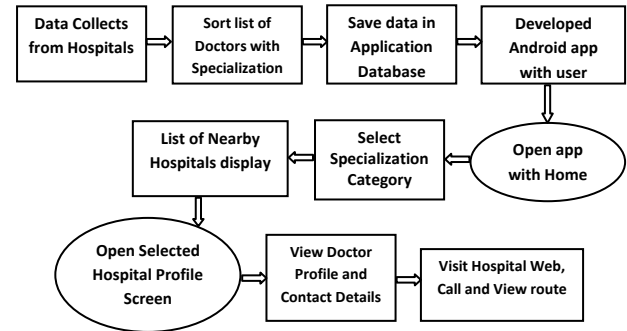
Data Collects from Hospitals

Sort list of Doctors with Specialization

Save data in Application Database

Developed Android app with user

Open app with Home

Select Specialization Category

List of Nearby Hospitals display

Open Selected Hospital Profile Screen

View Doctor Profile and Contact Details

Visit Hospital Web, Call and View route